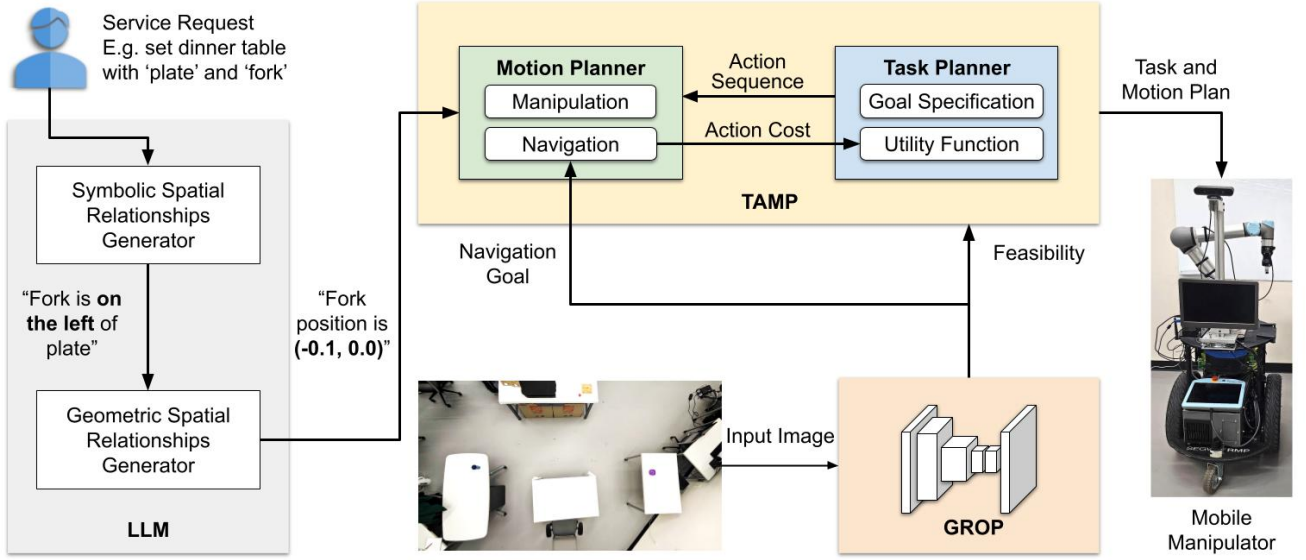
Service Request
E.g. set dinner table with 'plate' and 'fork'

Symbolic Spatial Relationships Generator

"Fork is **on the left** of plate"

Geometric Spatial Relationships Generator

LLM

"Fork position is **(-0.1, 0.0)**"

Motion Planner
Manipulation
Navigation

Action Sequence

Action Cost

Task Planner
Goal Specification
Utility Function

TAMP

Task and Motion Plan

Navigation Goal

Feasibility

Input Image

GROP

Mobile Manipulator